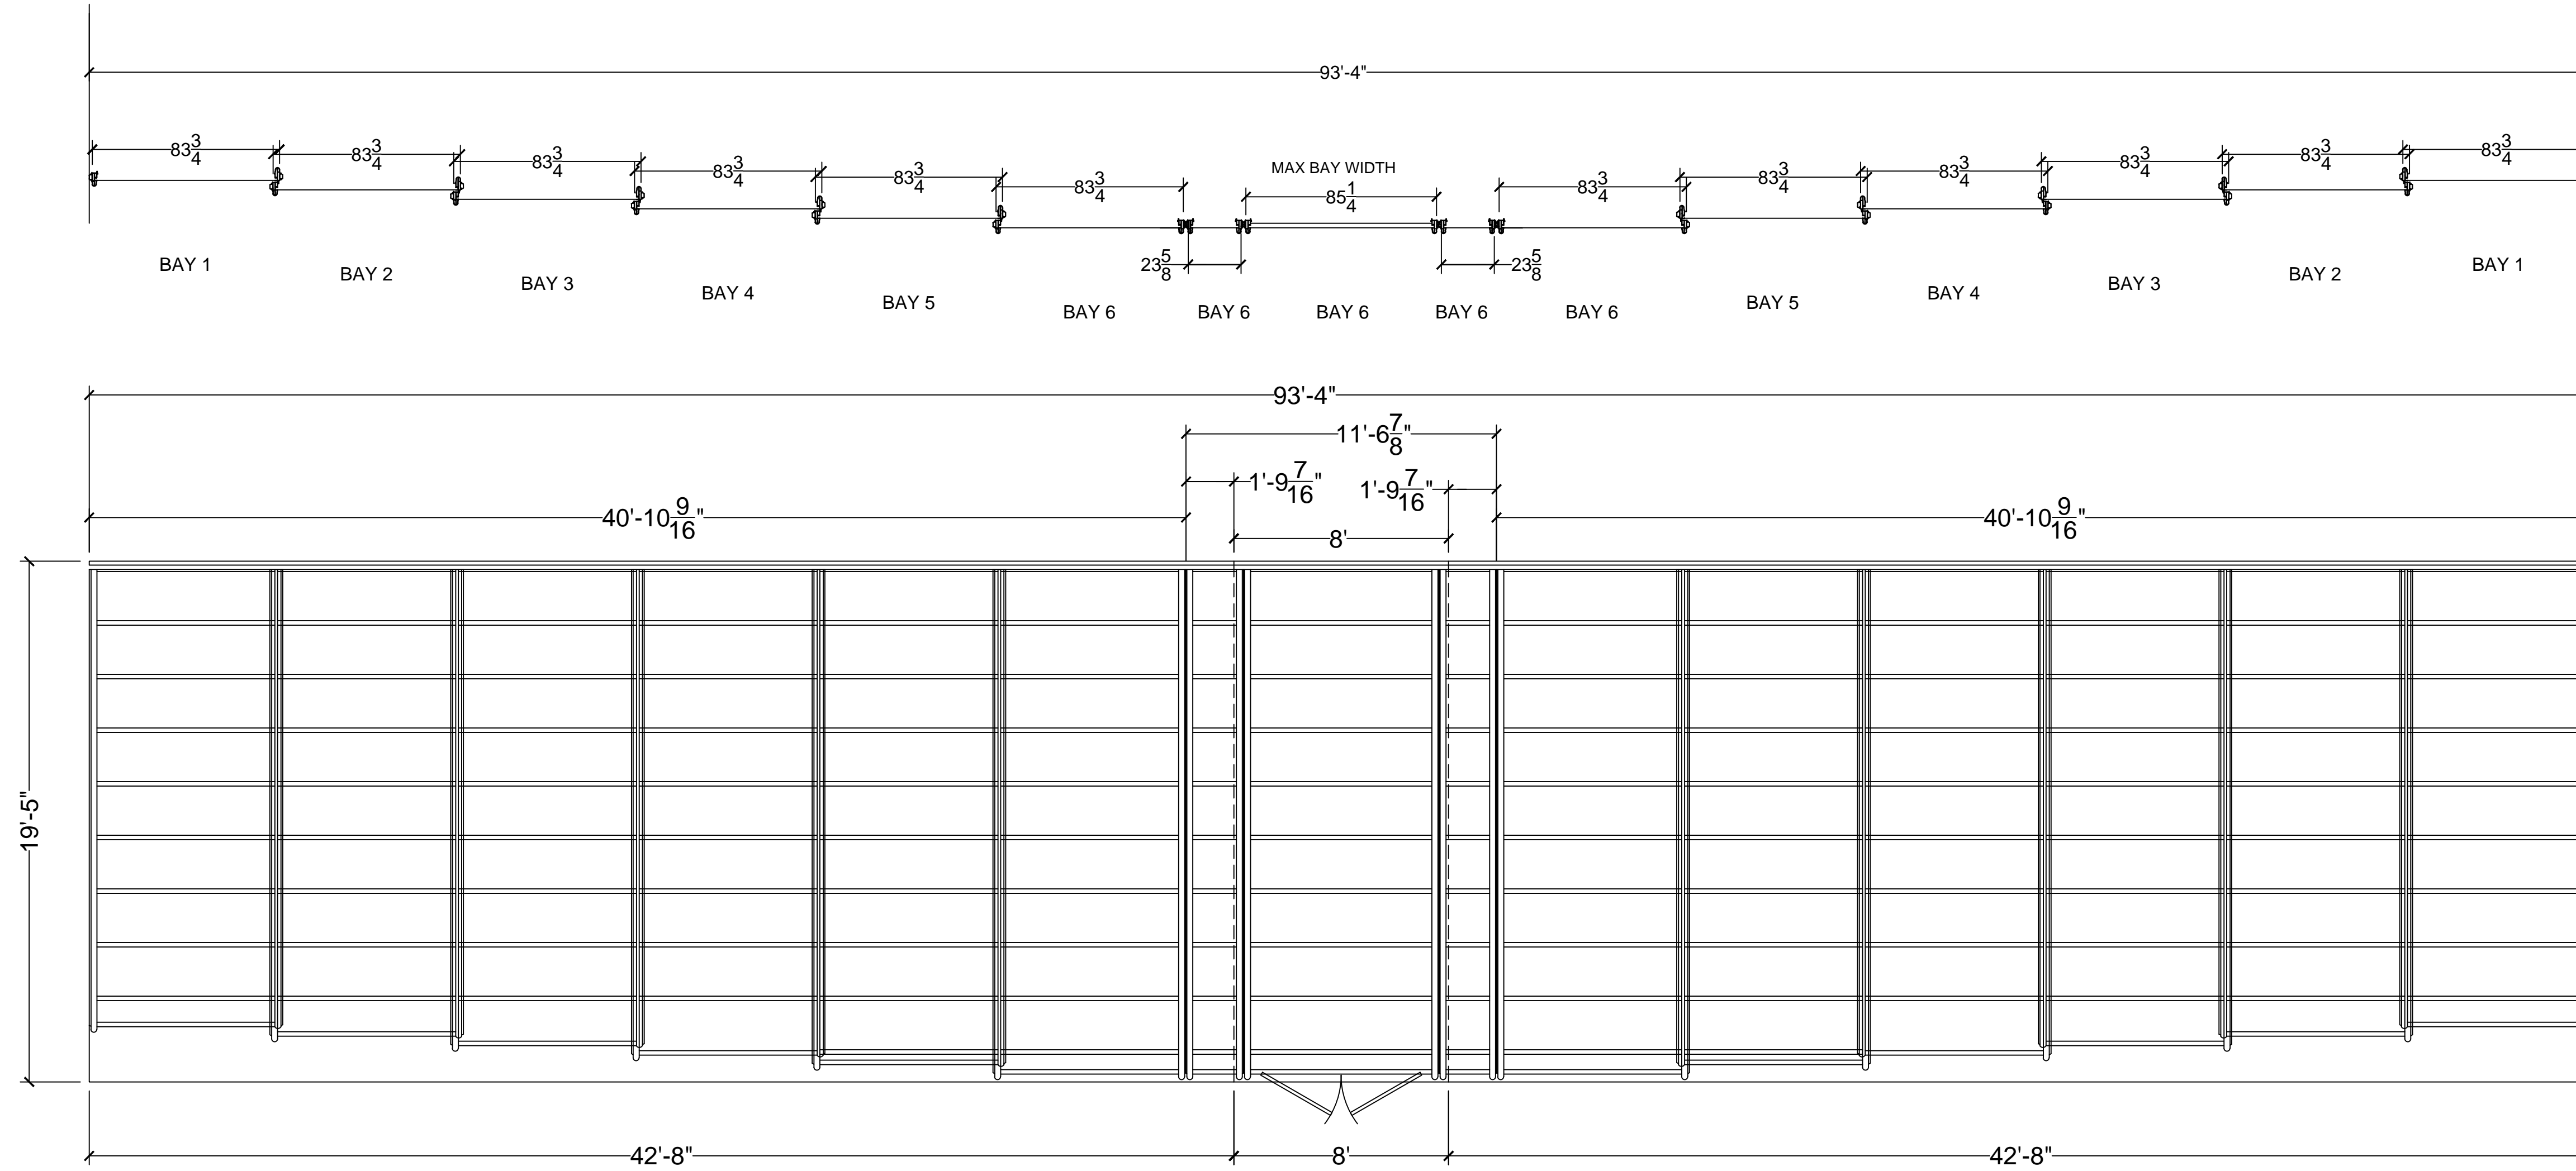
93'-4"

$83\frac{3}{4}$ $83\frac{3}{4}$ $83\frac{3}{4}$ $83\frac{3}{4}$ $83\frac{3}{4}$ $83\frac{3}{4}$

MAX BAY WIDTH

$85\frac{1}{4}$

$83\frac{3}{4}$ $83\frac{3}{4}$ $83\frac{3}{4}$ $83\frac{3}{4}$ $83\frac{3}{4}$ $83\frac{3}{4}$

$23\frac{5}{8}$ $23\frac{5}{8}$

BAY 1 BAY 2 BAY 3 BAY 4 BAY 5 BAY 6 BAY 6 BAY 6 BAY 6 BAY 6 BAY 5 BAY 4 BAY 3 BAY 2 BAY 1

93'-4"

11'-$6\frac{7}{8}$"

1'-$9\frac{7}{16}$" 1'-$9\frac{7}{16}$"

40'-$10\frac{9}{16}$" 40'-$10\frac{9}{16}$"

8'

19'-5"

42'-8" 8' 42'-8"